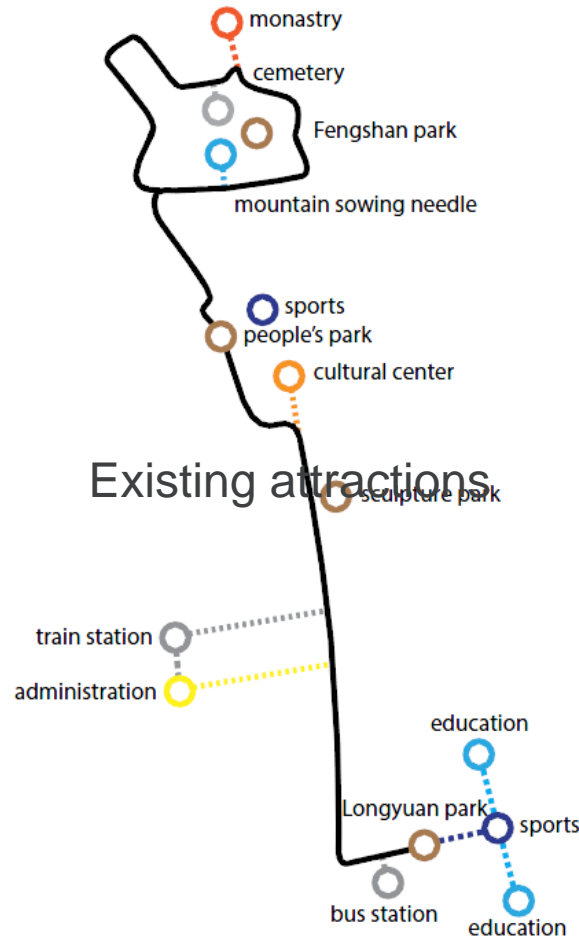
monastry

cemetery

Fengshan park

mountain sowing needle

sports

people's park

cultural center

Existing attractions

sculpture park

train station

administration

education

Longyuan park

sports

bus station

education